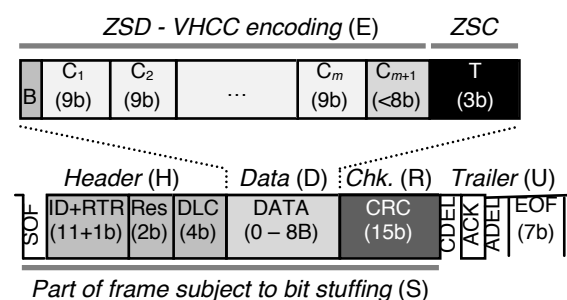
ZSD - VHCC encoding (E)

ZSC

B

$C_1$ (9b)

$C_2$ (9b)

...

$C_m$ (9b)

$C_{m+1}$ (<8b)

T (3b)

Header (H)

Data (D)

Chk. (R)

Trailer (U)

SOF

ID+RTR (11+1b)

Res (2b)

DLC (4b)

DATA (0 – 8B)

CRC (15b)

CDEL

ACK

ADEL

EOF (7b)

Part of frame subject to bit stuffing (S)